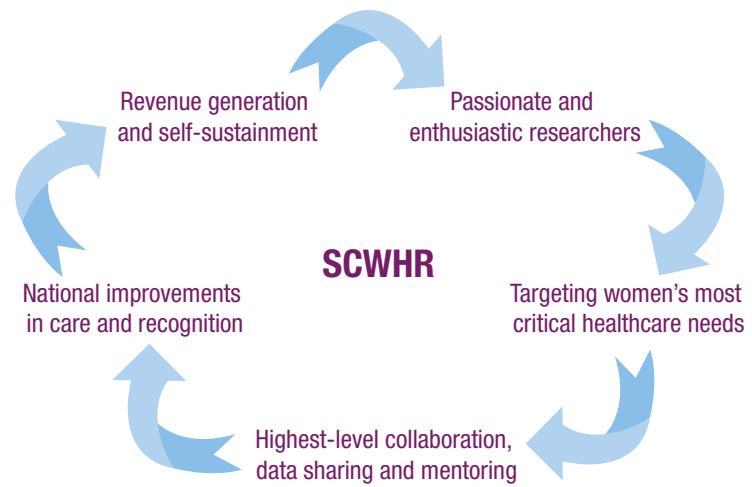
Revenue generation and self-sustainment

Passionate and enthusiastic researchers

SCWHR

National improvements in care and recognition

Targeting women's most critical healthcare needs

Highest-level collaboration, data sharing and mentoring